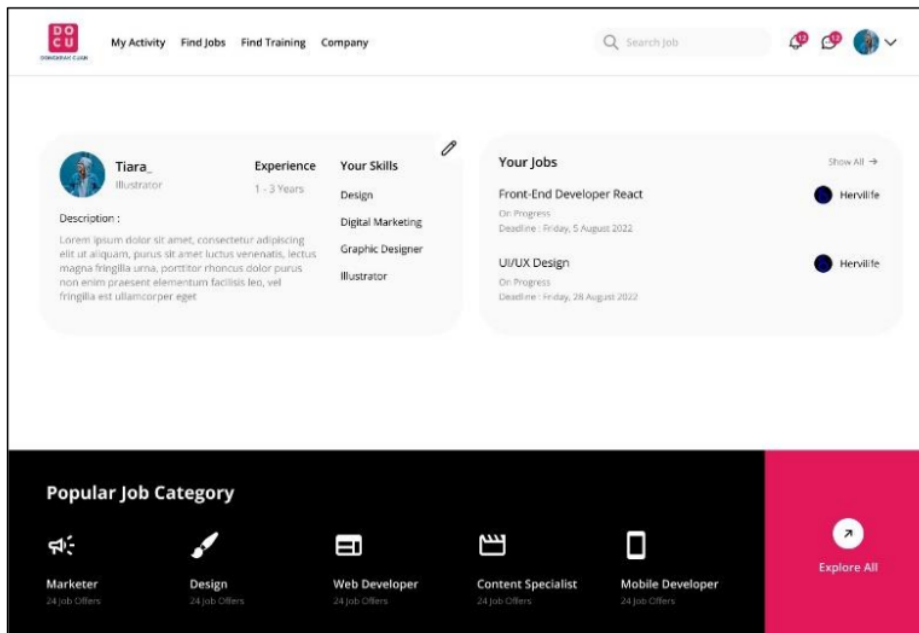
DO
CU
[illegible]

My Activity Find Jobs Find Training Company

Search Job

12 12

Tiara_
Illustrator

Experience
1 - 3 Years

Your Skills
Design
Digital Marketing
Graphic Designer
Illustrator

Description :
Lorem ipsum dolor sit amet, consectetur adipiscing elit ut aliquam, purus sit amet luctus venenatis, lectus magna fringilla urna, porttitor rhoncus dolor purus non enim praesent elementum facilisis leo, vel fringilla est ullamcorper eget

Your Jobs
Show All →

Front-End Developer React
On Progress
Deadline : Friday, 5 August 2022
Hervilife

UI/UX Design
On Progress
Deadline : Friday, 28 August 2022
Hervilife

Popular Job Category

Marketer
24 Job Offers

Design
24 Job Offers

Web Developer
24 Job Offers

Content Specialist
24 Job Offers

Mobile Developer
24 Job Offers

Explore All